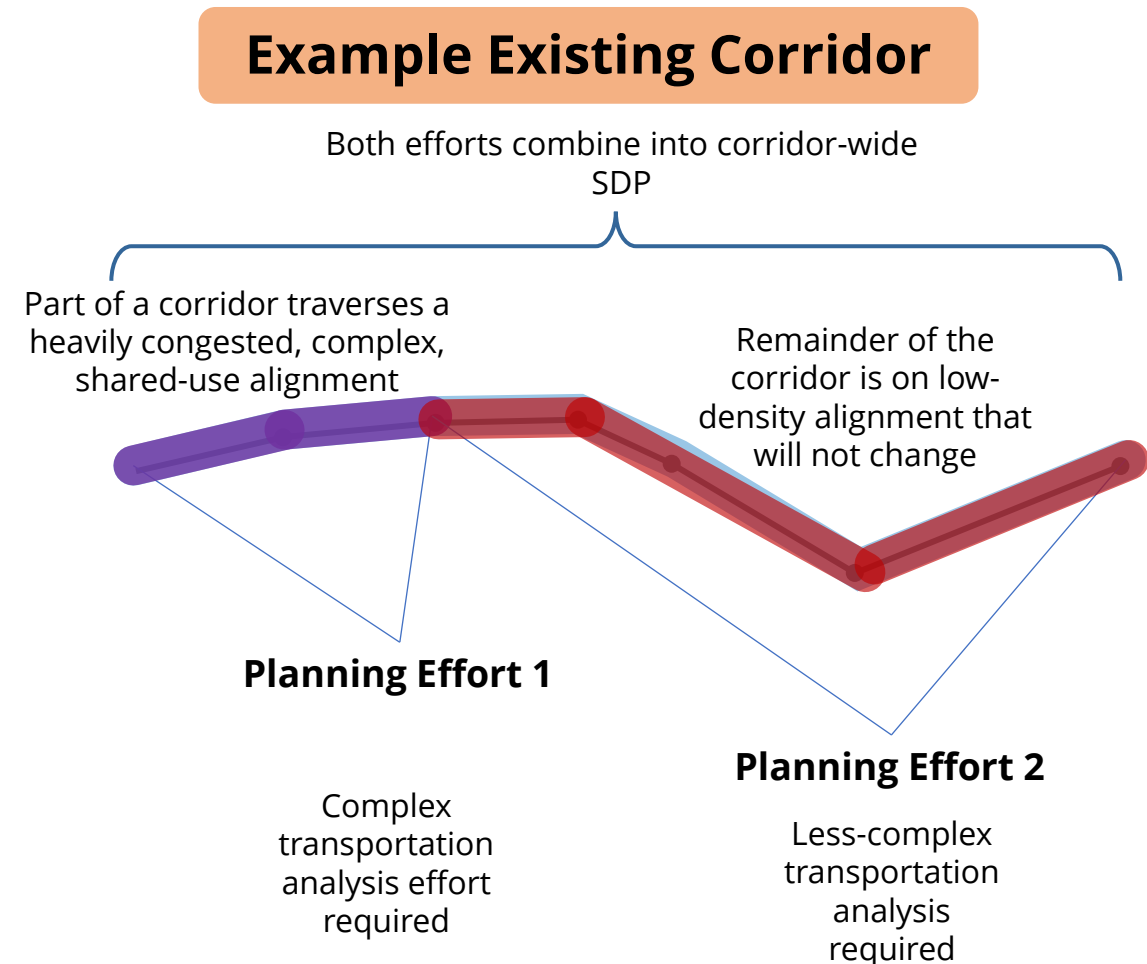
Example Existing Corridor

Both efforts combine into corridor-wide SDP

Part of a corridor traverses a heavily congested, complex, shared-use alignment

Remainder of the corridor is on low-density alignment that will not change

Planning Effort 1

Complex transportation analysis effort required

Planning Effort 2

Less-complex transportation analysis required